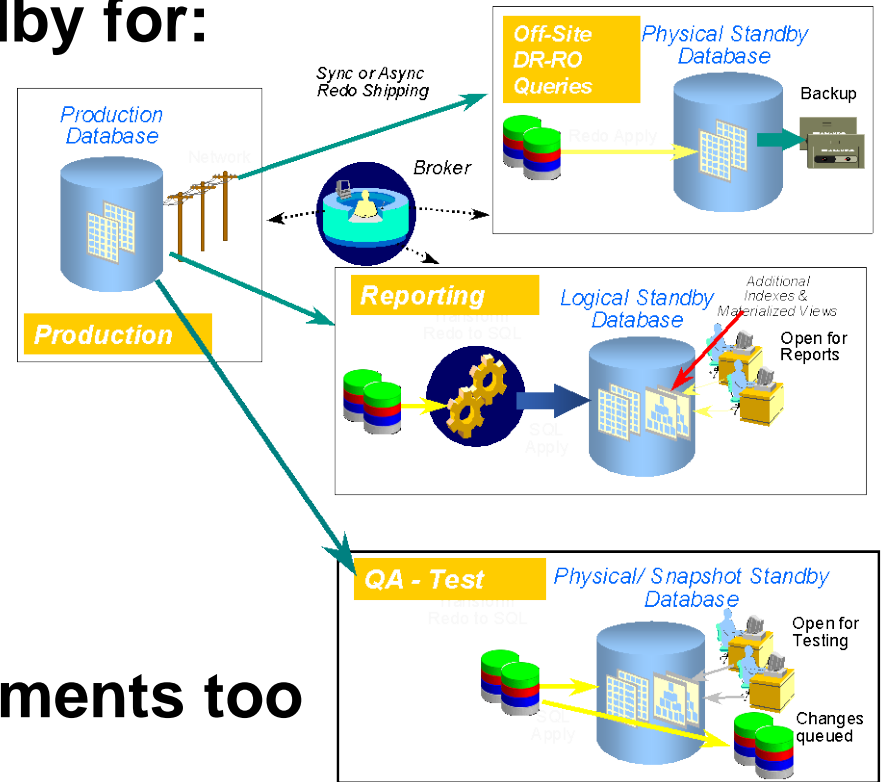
lby for:

Production Database

Network

Production

Sync or Async Redo Shipping

Broker

Off-Site DR-RO Queries

Physical Standby Database

Redo Apply

Backup

Reporting

Transform Redo to SQL

SQL Apply

Logical Standby Database

Additional Indexes & Materialized Views

Open for Reports

QA - Test

Transform Redo to SQL

SQL Apply

Physical/ Snapshot Standby Database

Open for Testing

Changes queued

ments too